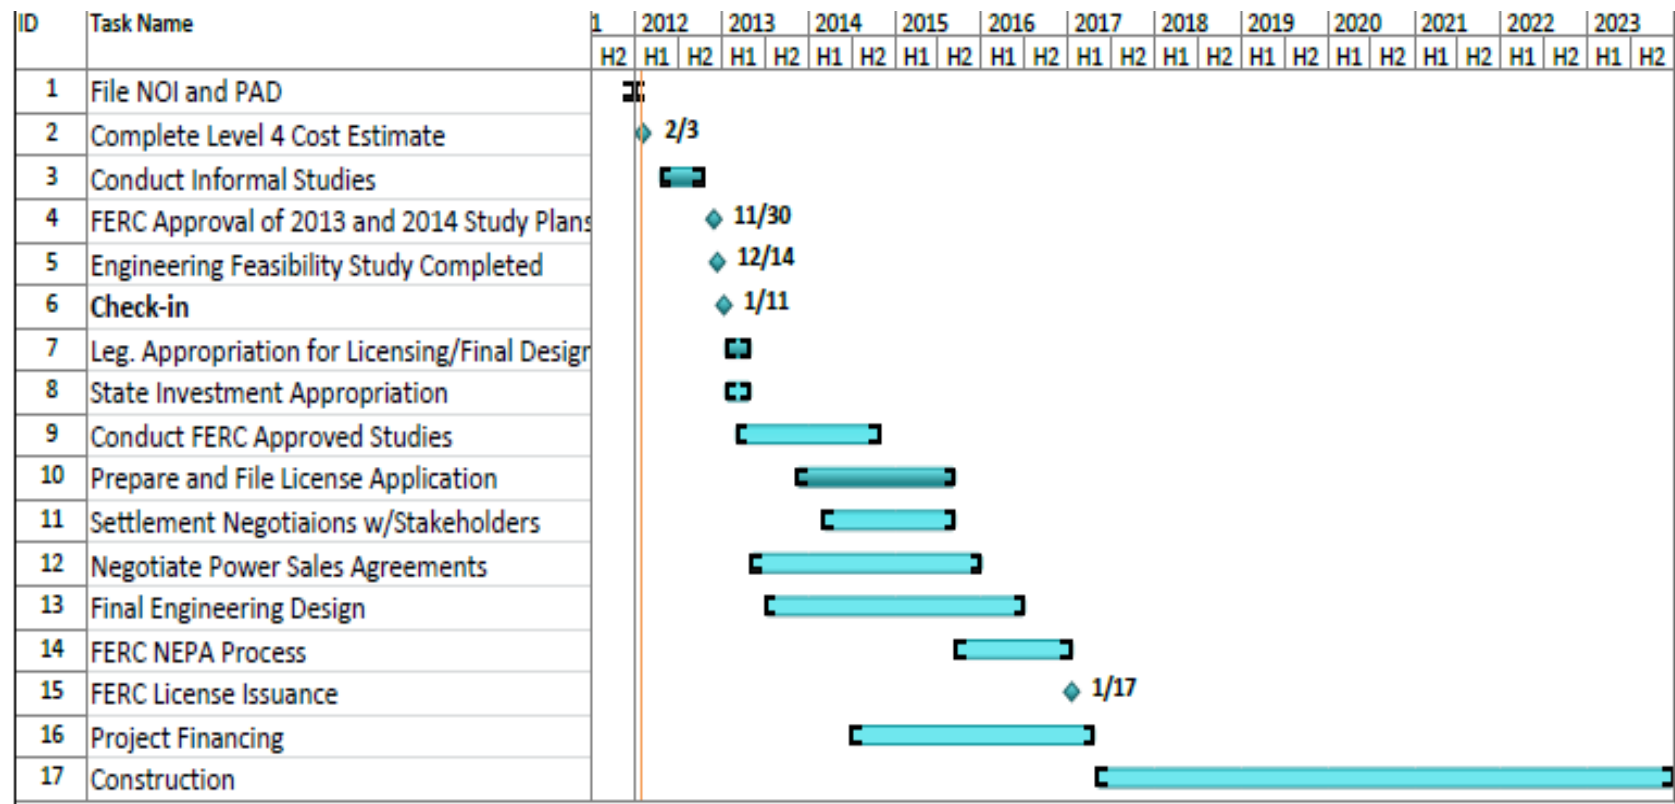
| ID | Task Name |
|---|---|
| 1 | File NOI and PAD |
| 2 | Complete Level 4 Cost Estimate |
| 3 | Conduct Informal Studies |
| 4 | FERC Approval of 2013 and 2014 Study Plans |
| 5 | Engineering Feasibility Study Completed |
| 6 | **Check-in** |
| 7 | Leg. Appropriation for Licensing/Final Design |
| 8 | State Investment Appropriation |
| 9 | Conduct FERC Approved Studies |
| 10 | Prepare and File License Application |
| 11 | Settlement Negotiaions w/Stakeholders |
| 12 | Negotiate Power Sales Agreements |
| 13 | Final Engineering Design |
| 14 | FERC NEPA Process |
| 15 | FERC License Issuance |
| 16 | Project Financing |
| 17 | Construction |

1 2012 2013 2014 2015 2016 2017 2018 2019 2020 2021 2022 2023
H2 H1 H2 H1 H2 H1 H2 H1 H2 H1 H2 H1 H2 H1 H2 H1 H2 H1 H2 H1 H2 H1 H2 H1 H2

2/3
11/30
12/14
1/11
1/17